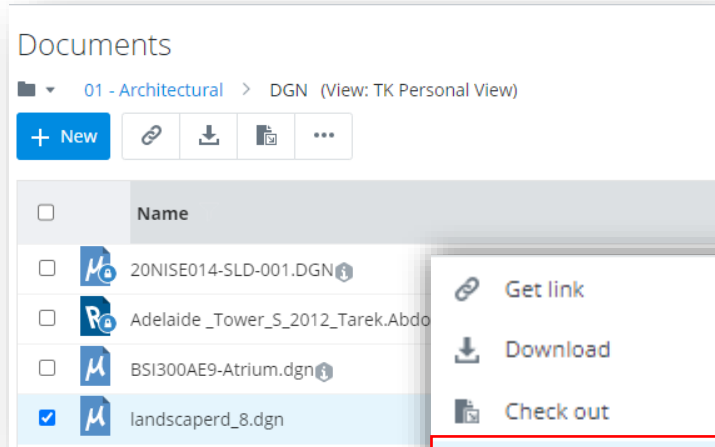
Documents

01 - Architectural > DGN (View: TK Personal View)

+ New

Name

20NISE014-SLD-001.DGN

Adelaide _Tower_S_2012_Tarek.Abdo

BSI300AE9-Atrium.dgn

landscaperd_8.dgn

Get link

Download

Check out